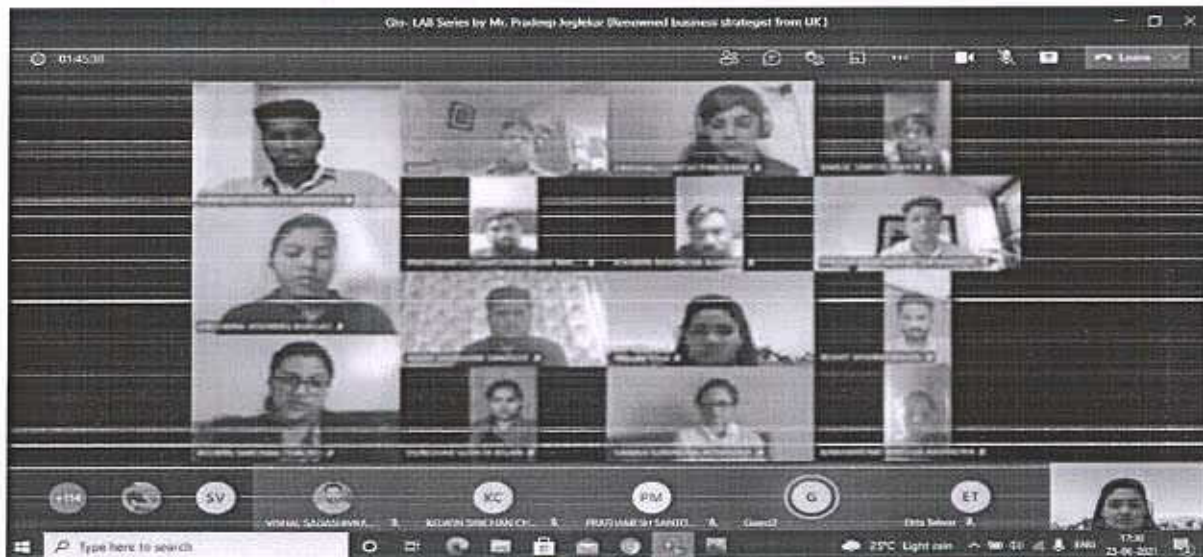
Gn- LAB Series by Mr. Pradeep Joglekar (Renowned business strategist from UK)

01:45:30

Leave

+114

SV

VISHAL SAGASHIVKA...

KC

KEWIN SINCHAN CH...

PM

PRATHAMESH SANTO...

G

Guest2

ET

Ekta Telwar

Type here to search

25°C Light rain

ENG

17:30
23-06-2021